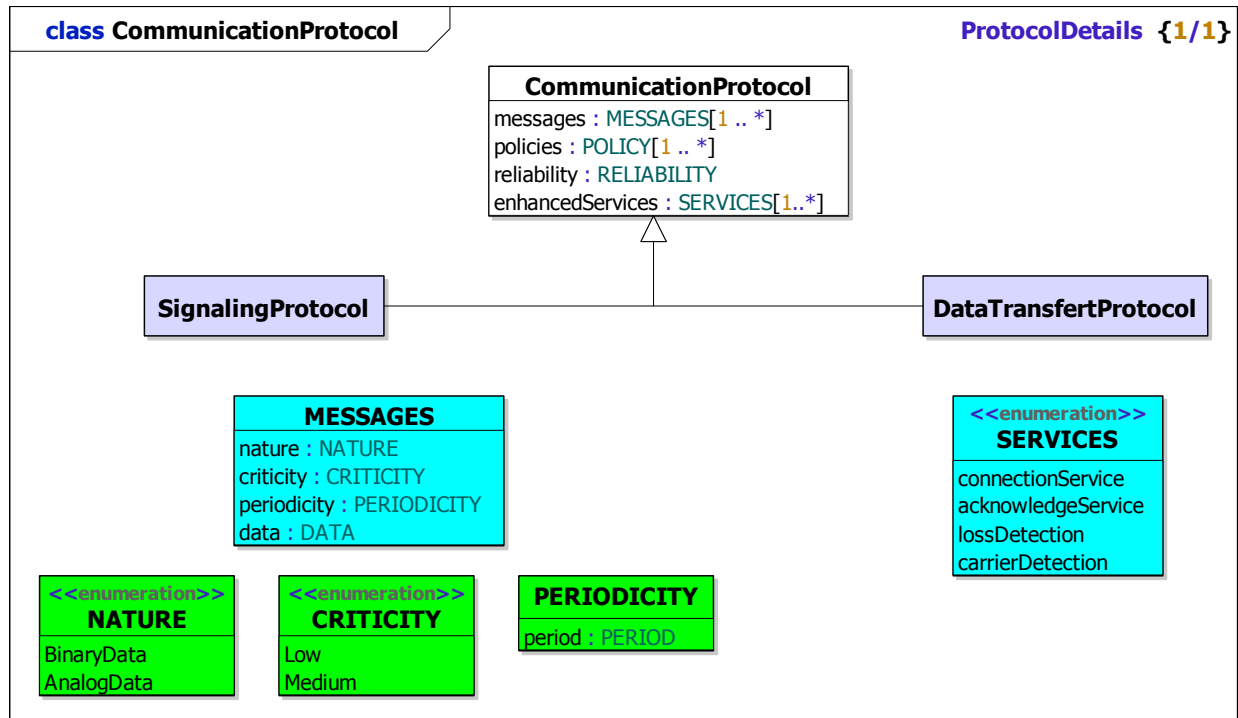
class CommunicationProtocol

ProtocolDetails {1/1}

CommunicationProtocol
messages : MESSAGES[1 .. *]
policies : POLICY[1 .. *]
reliability : RELIABILITY
enhancedServices : SERVICES[1..*]

SignalingProtocol

DataTransfertProtocol

MESSAGES
nature : NATURE
criticity : CRITICITY
periodicity : PERIODICITY
data : DATA

<<enumeration>>
SERVICES
connectionService
acknowledgeService
lossDetection
carrierDetection

<<enumeration>>
NATURE
BinaryData
AnalogData

<<enumeration>>
CRITICITY
Low
Medium

PERIODICITY
period : PERIOD